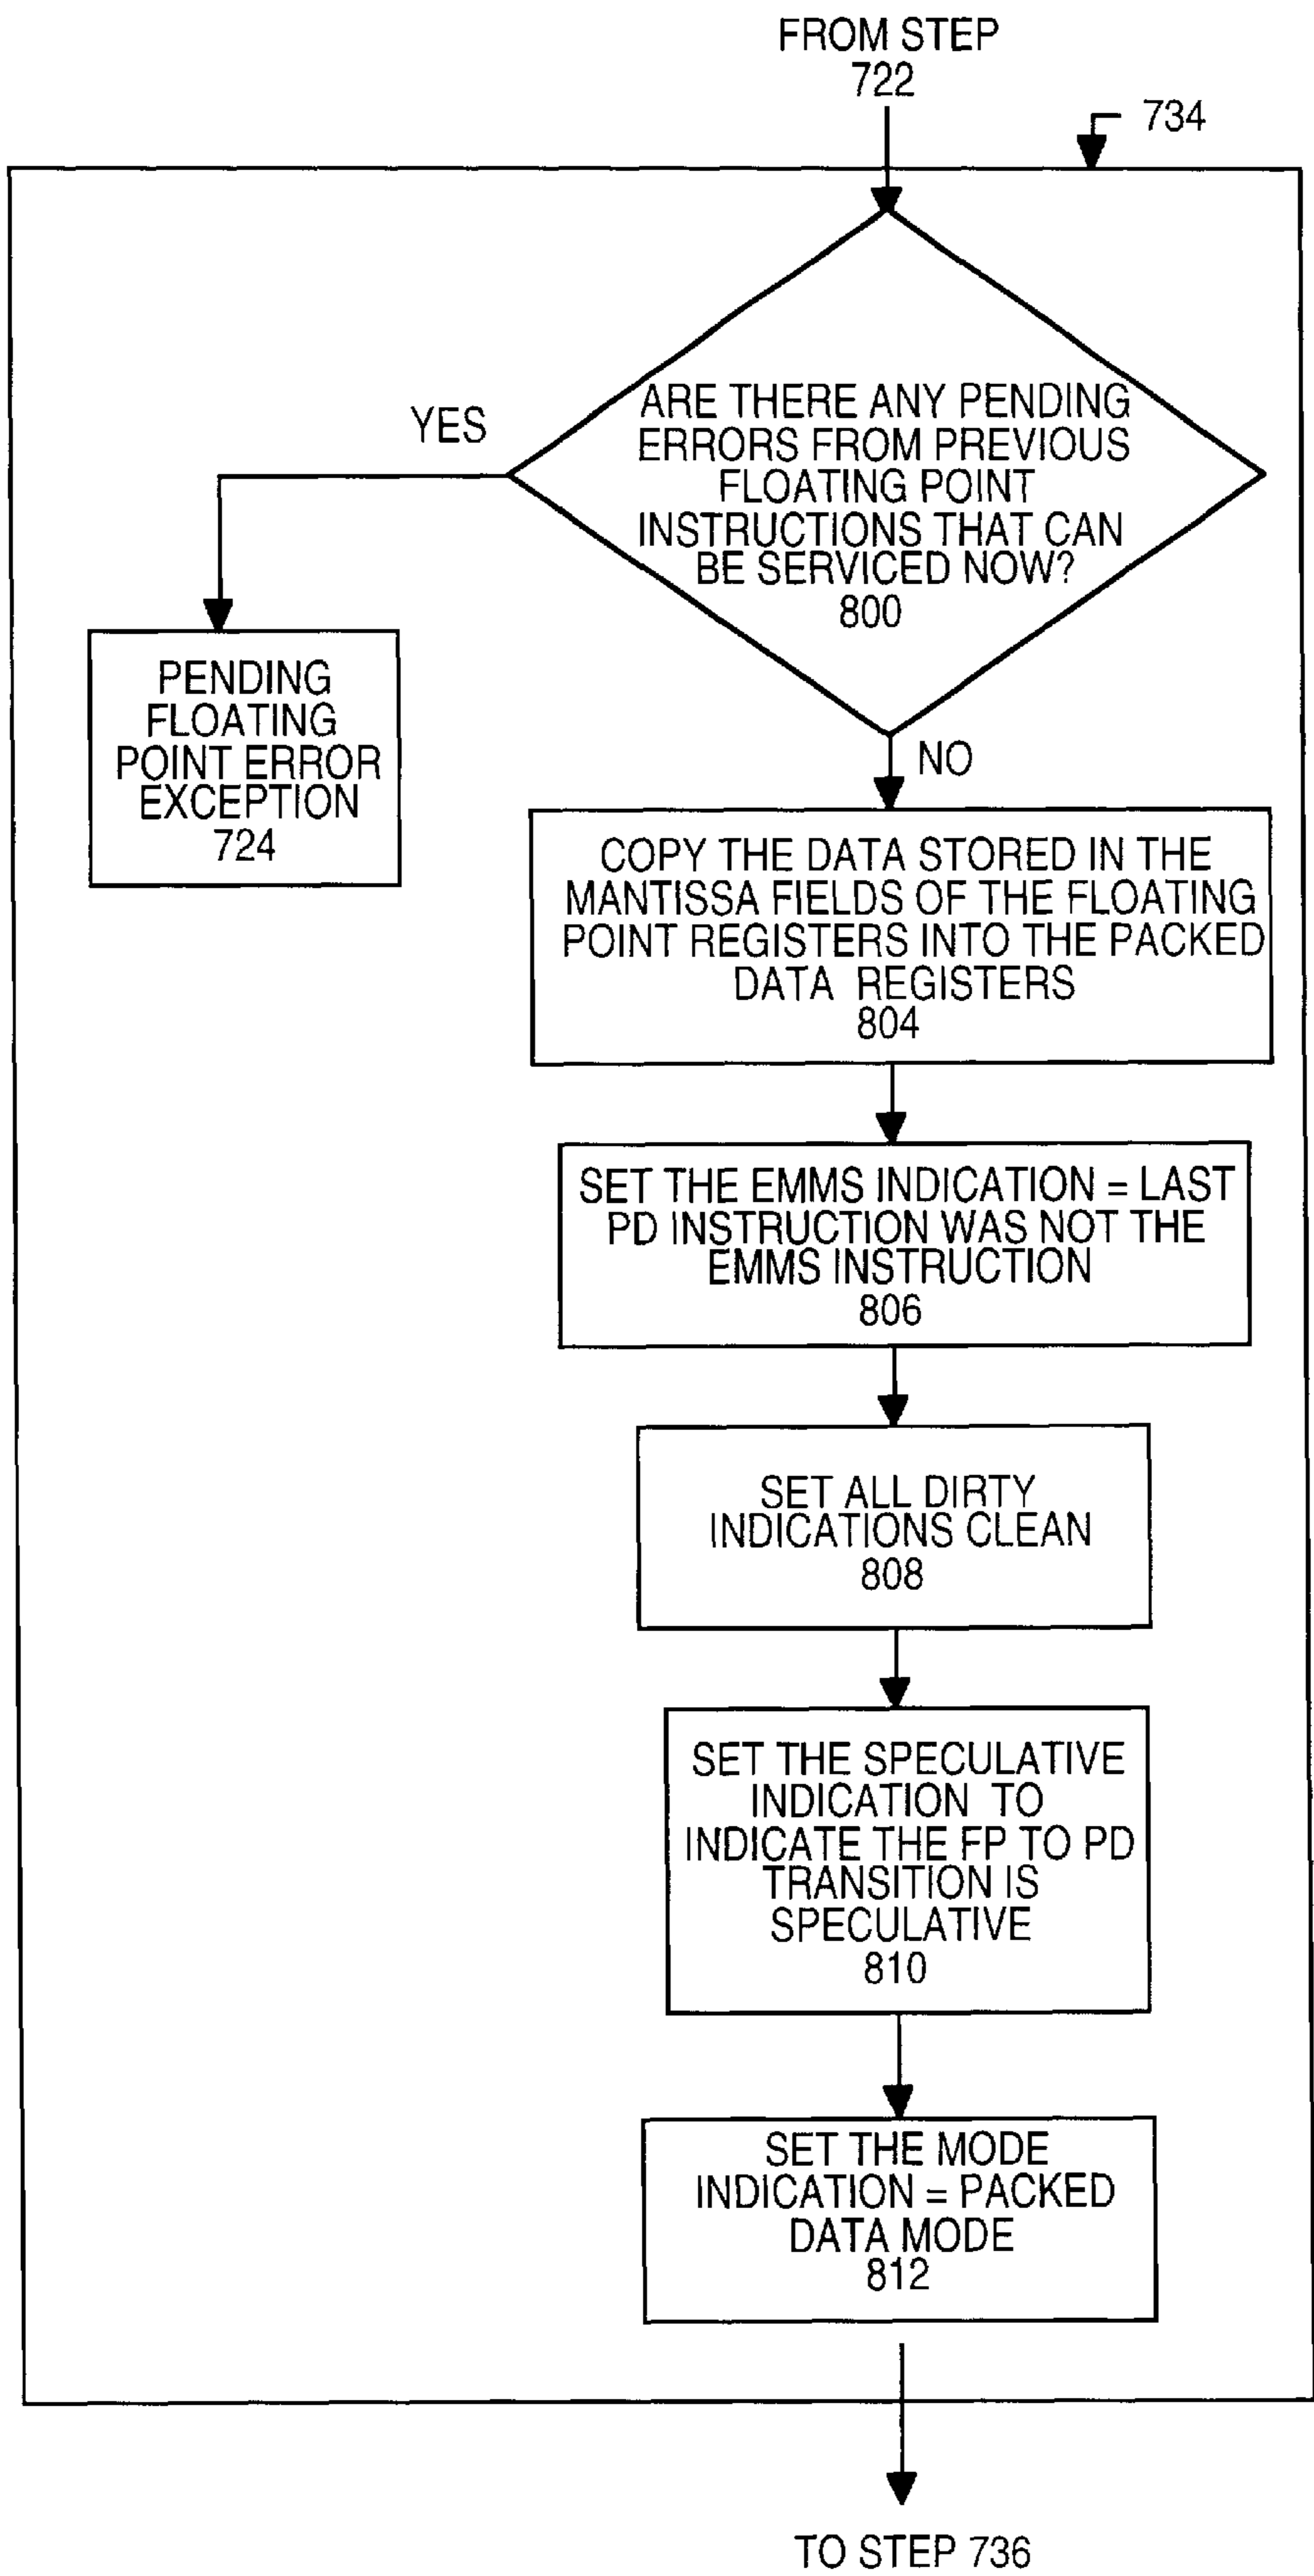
FROM STEP
722

734

ARE THERE ANY PENDING ERRORS FROM PREVIOUS FLOATING POINT INSTRUCTIONS THAT CAN BE SERVICED NOW?
800

YES

PENDING FLOATING POINT ERROR EXCEPTION
724

NO

COPY THE DATA STORED IN THE MANTISSA FIELDS OF THE FLOATING POINT REGISTERS INTO THE PACKED DATA REGISTERS
804

SET THE EMMS INDICATION = LAST PD INSTRUCTION WAS NOT THE EMMS INSTRUCTION
806

SET ALL DIRTY INDICATIONS CLEAN
808

SET THE SPECULATIVE INDICATION TO INDICATE THE FP TO PD TRANSITION IS SPECULATIVE
810

SET THE MODE INDICATION = PACKED DATA MODE
812

TO STEP 736